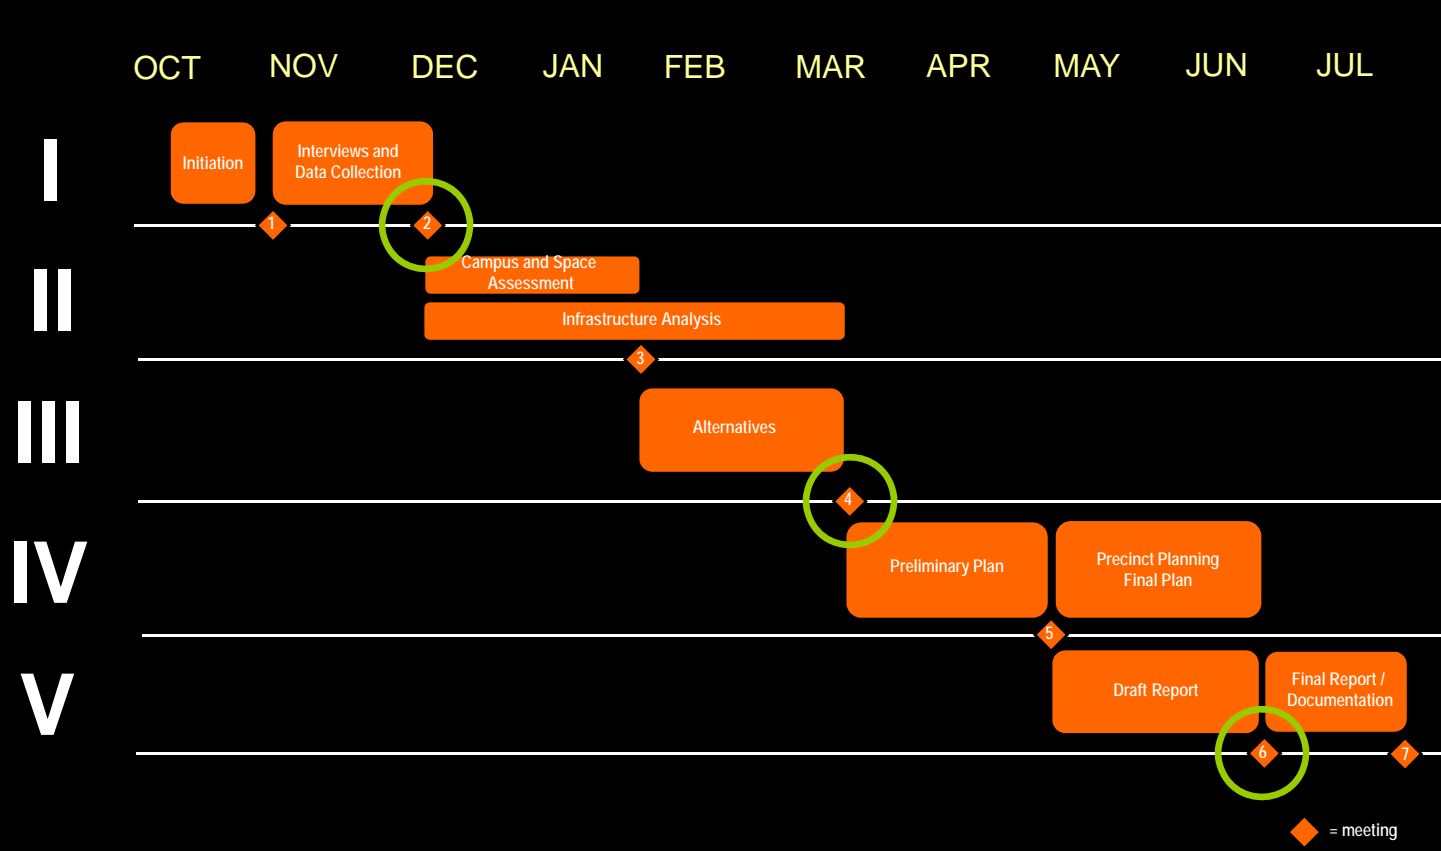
OCT NOV DEC JAN FEB MAR APR MAY JUN JUL

I

Initiation

Interviews and Data Collection

1

2

II

Campus and Space Assessment

Infrastructure Analysis

3

III

Alternatives

4

IV

Preliminary Plan

Precinct Planning Final Plan

5

V

Draft Report

Final Report / Documentation

6

7

= meeting